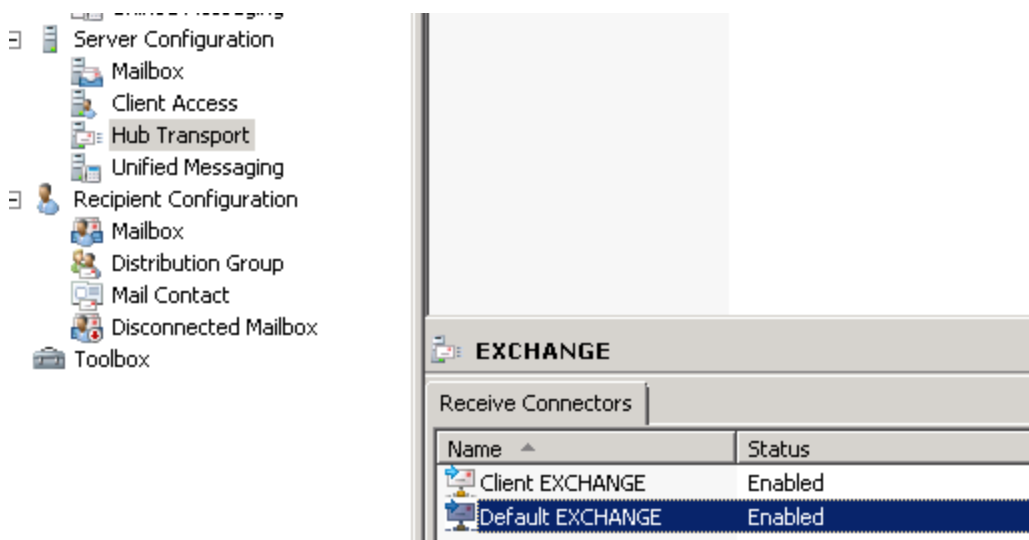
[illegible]
Server Configuration
Mailbox
Client Access
Hub Transport
Unified Messaging
Recipient Configuration
Mailbox
Distribution Group
Mail Contact
Disconnected Mailbox
Toolbox

EXCHANGE
Receive Connectors

| Name | Status |
|---|---|
| Client EXCHANGE | Enabled |
| Default EXCHANGE | Enabled |